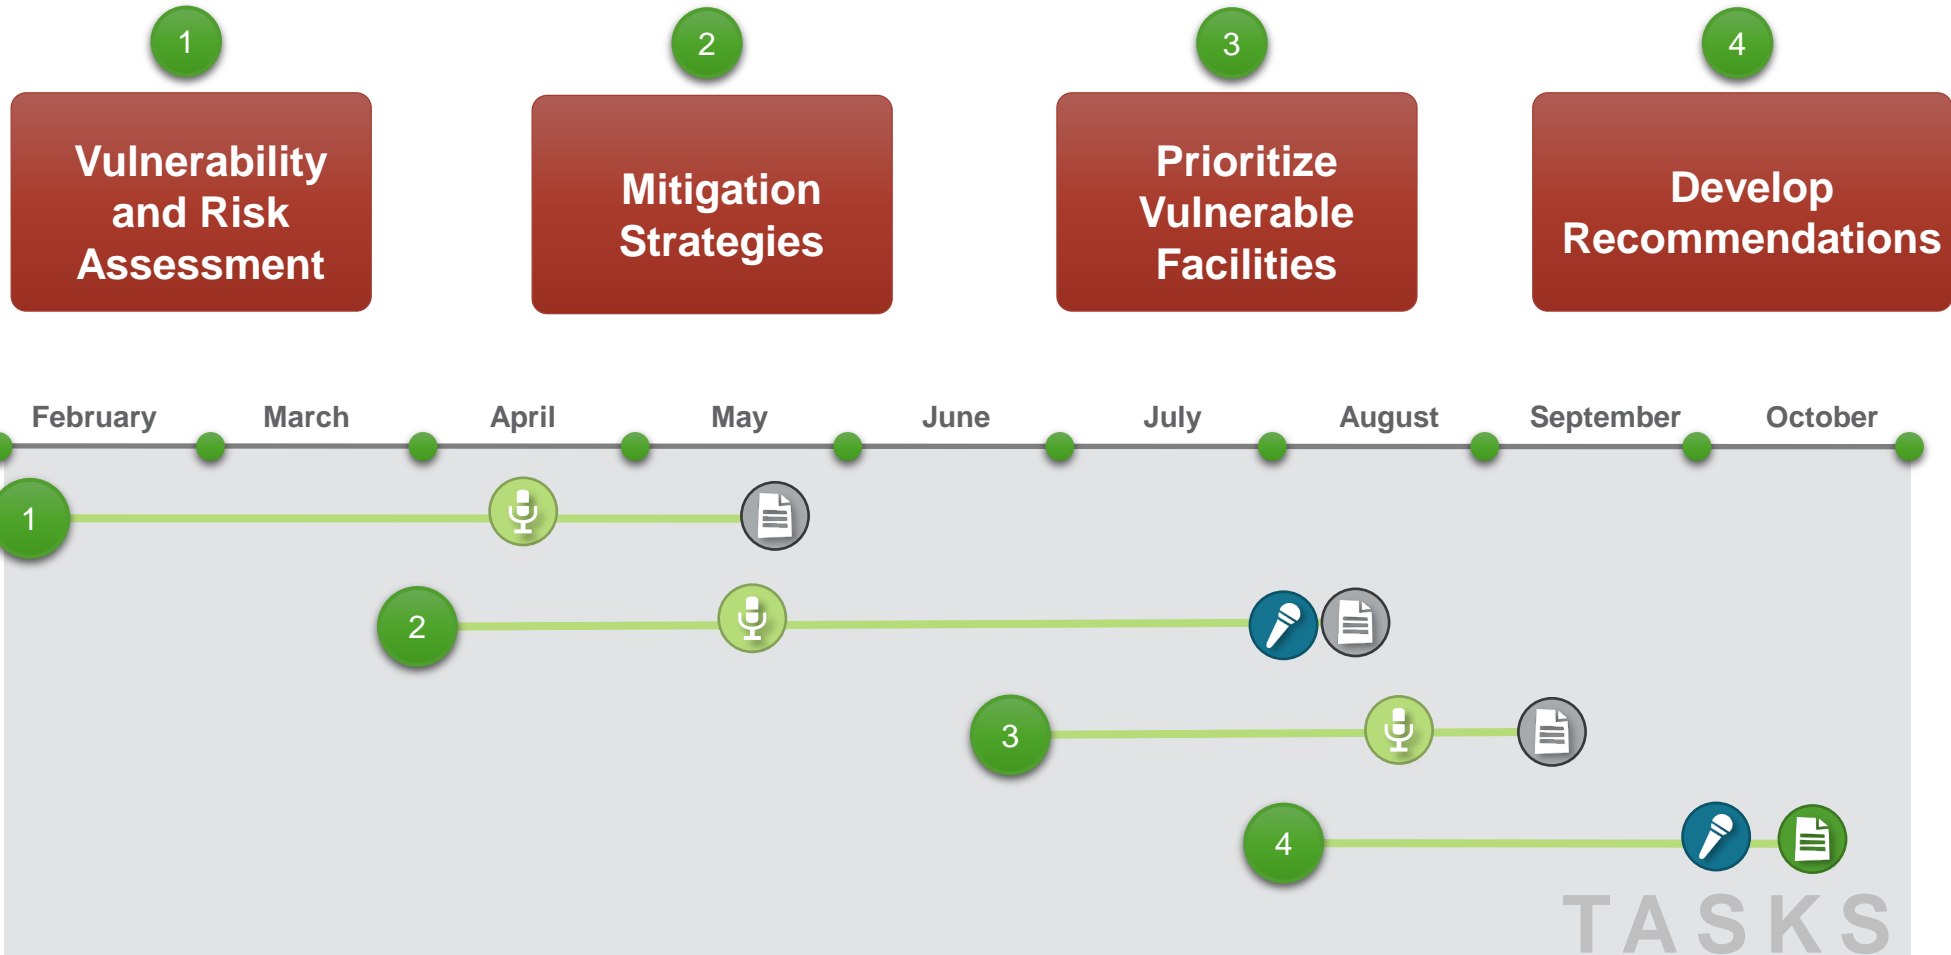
1
Vulnerability and Risk Assessment

2
Mitigation Strategies

3
Prioritize Vulnerable Facilities

4
Develop Recommendations

February March April May June July August September October

1

2

3

4

TASKS